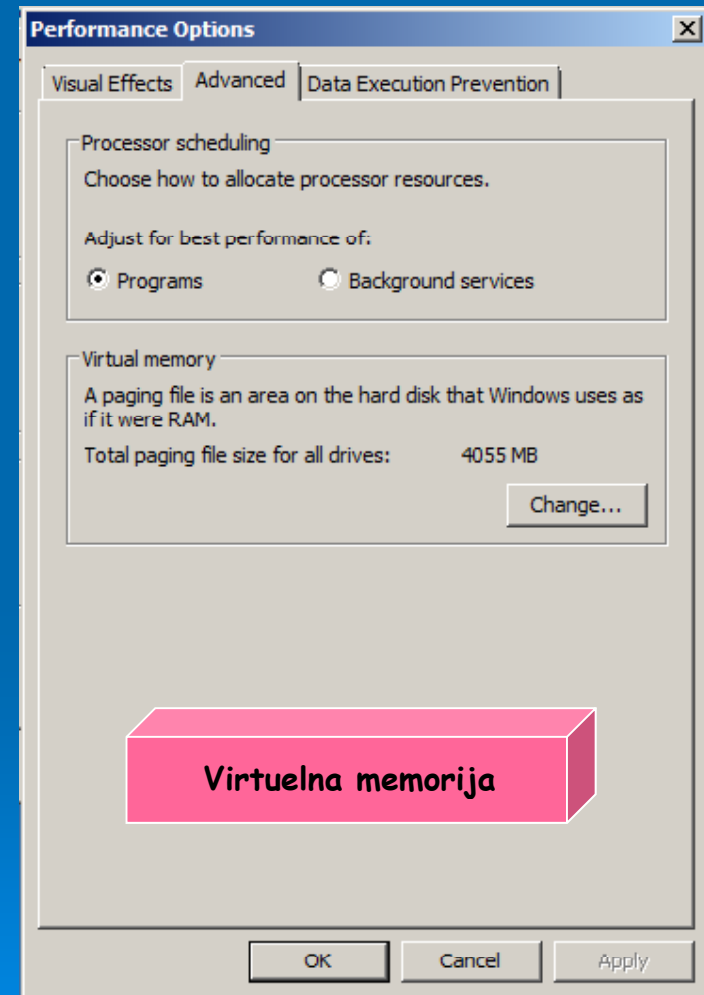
Performance Options

Visual Effects | Advanced | Data Execution Prevention

Processor scheduling

Choose how to allocate processor resources.

Adjust for best performance of:

Programs

Background services

Virtual memory

A paging file is an area on the hard disk that Windows uses as if it were RAM.

Total paging file size for all drives: 4055 MB

Change...

Virtuelna memorija

OK

Cancel

Apply